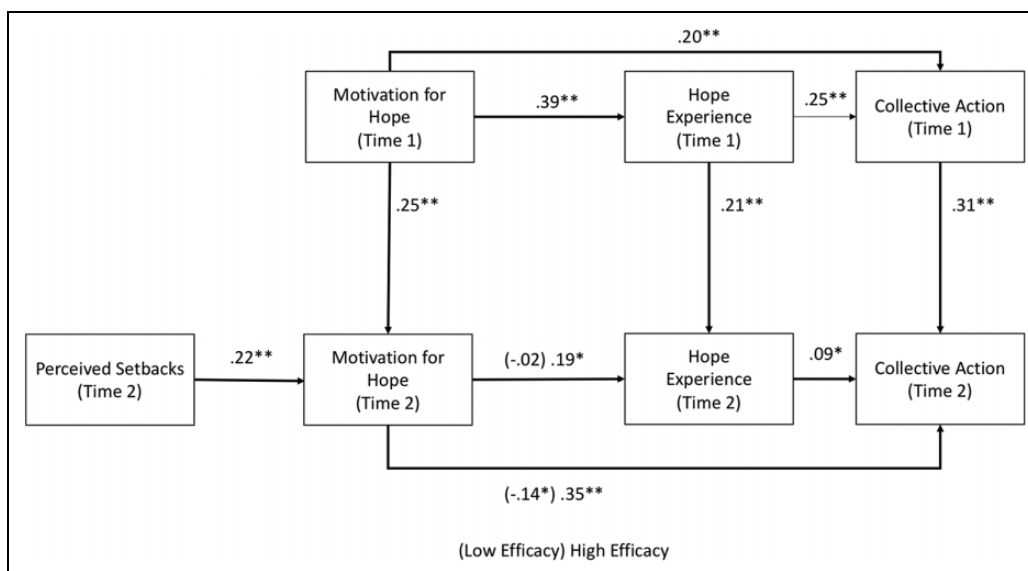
.20**

Motivation for Hope (Time 1)

.39**

Hope Experience (Time 1)

.25**

Collective Action (Time 1)

.25**

.21**

.31**

Perceived Setbacks (Time 2)

.22**

Motivation for Hope (Time 2)

(-.02) .19*

Hope Experience (Time 2)

.09*

Collective Action (Time 2)

(-.14*) .35**

(Low Efficacy) High Efficacy